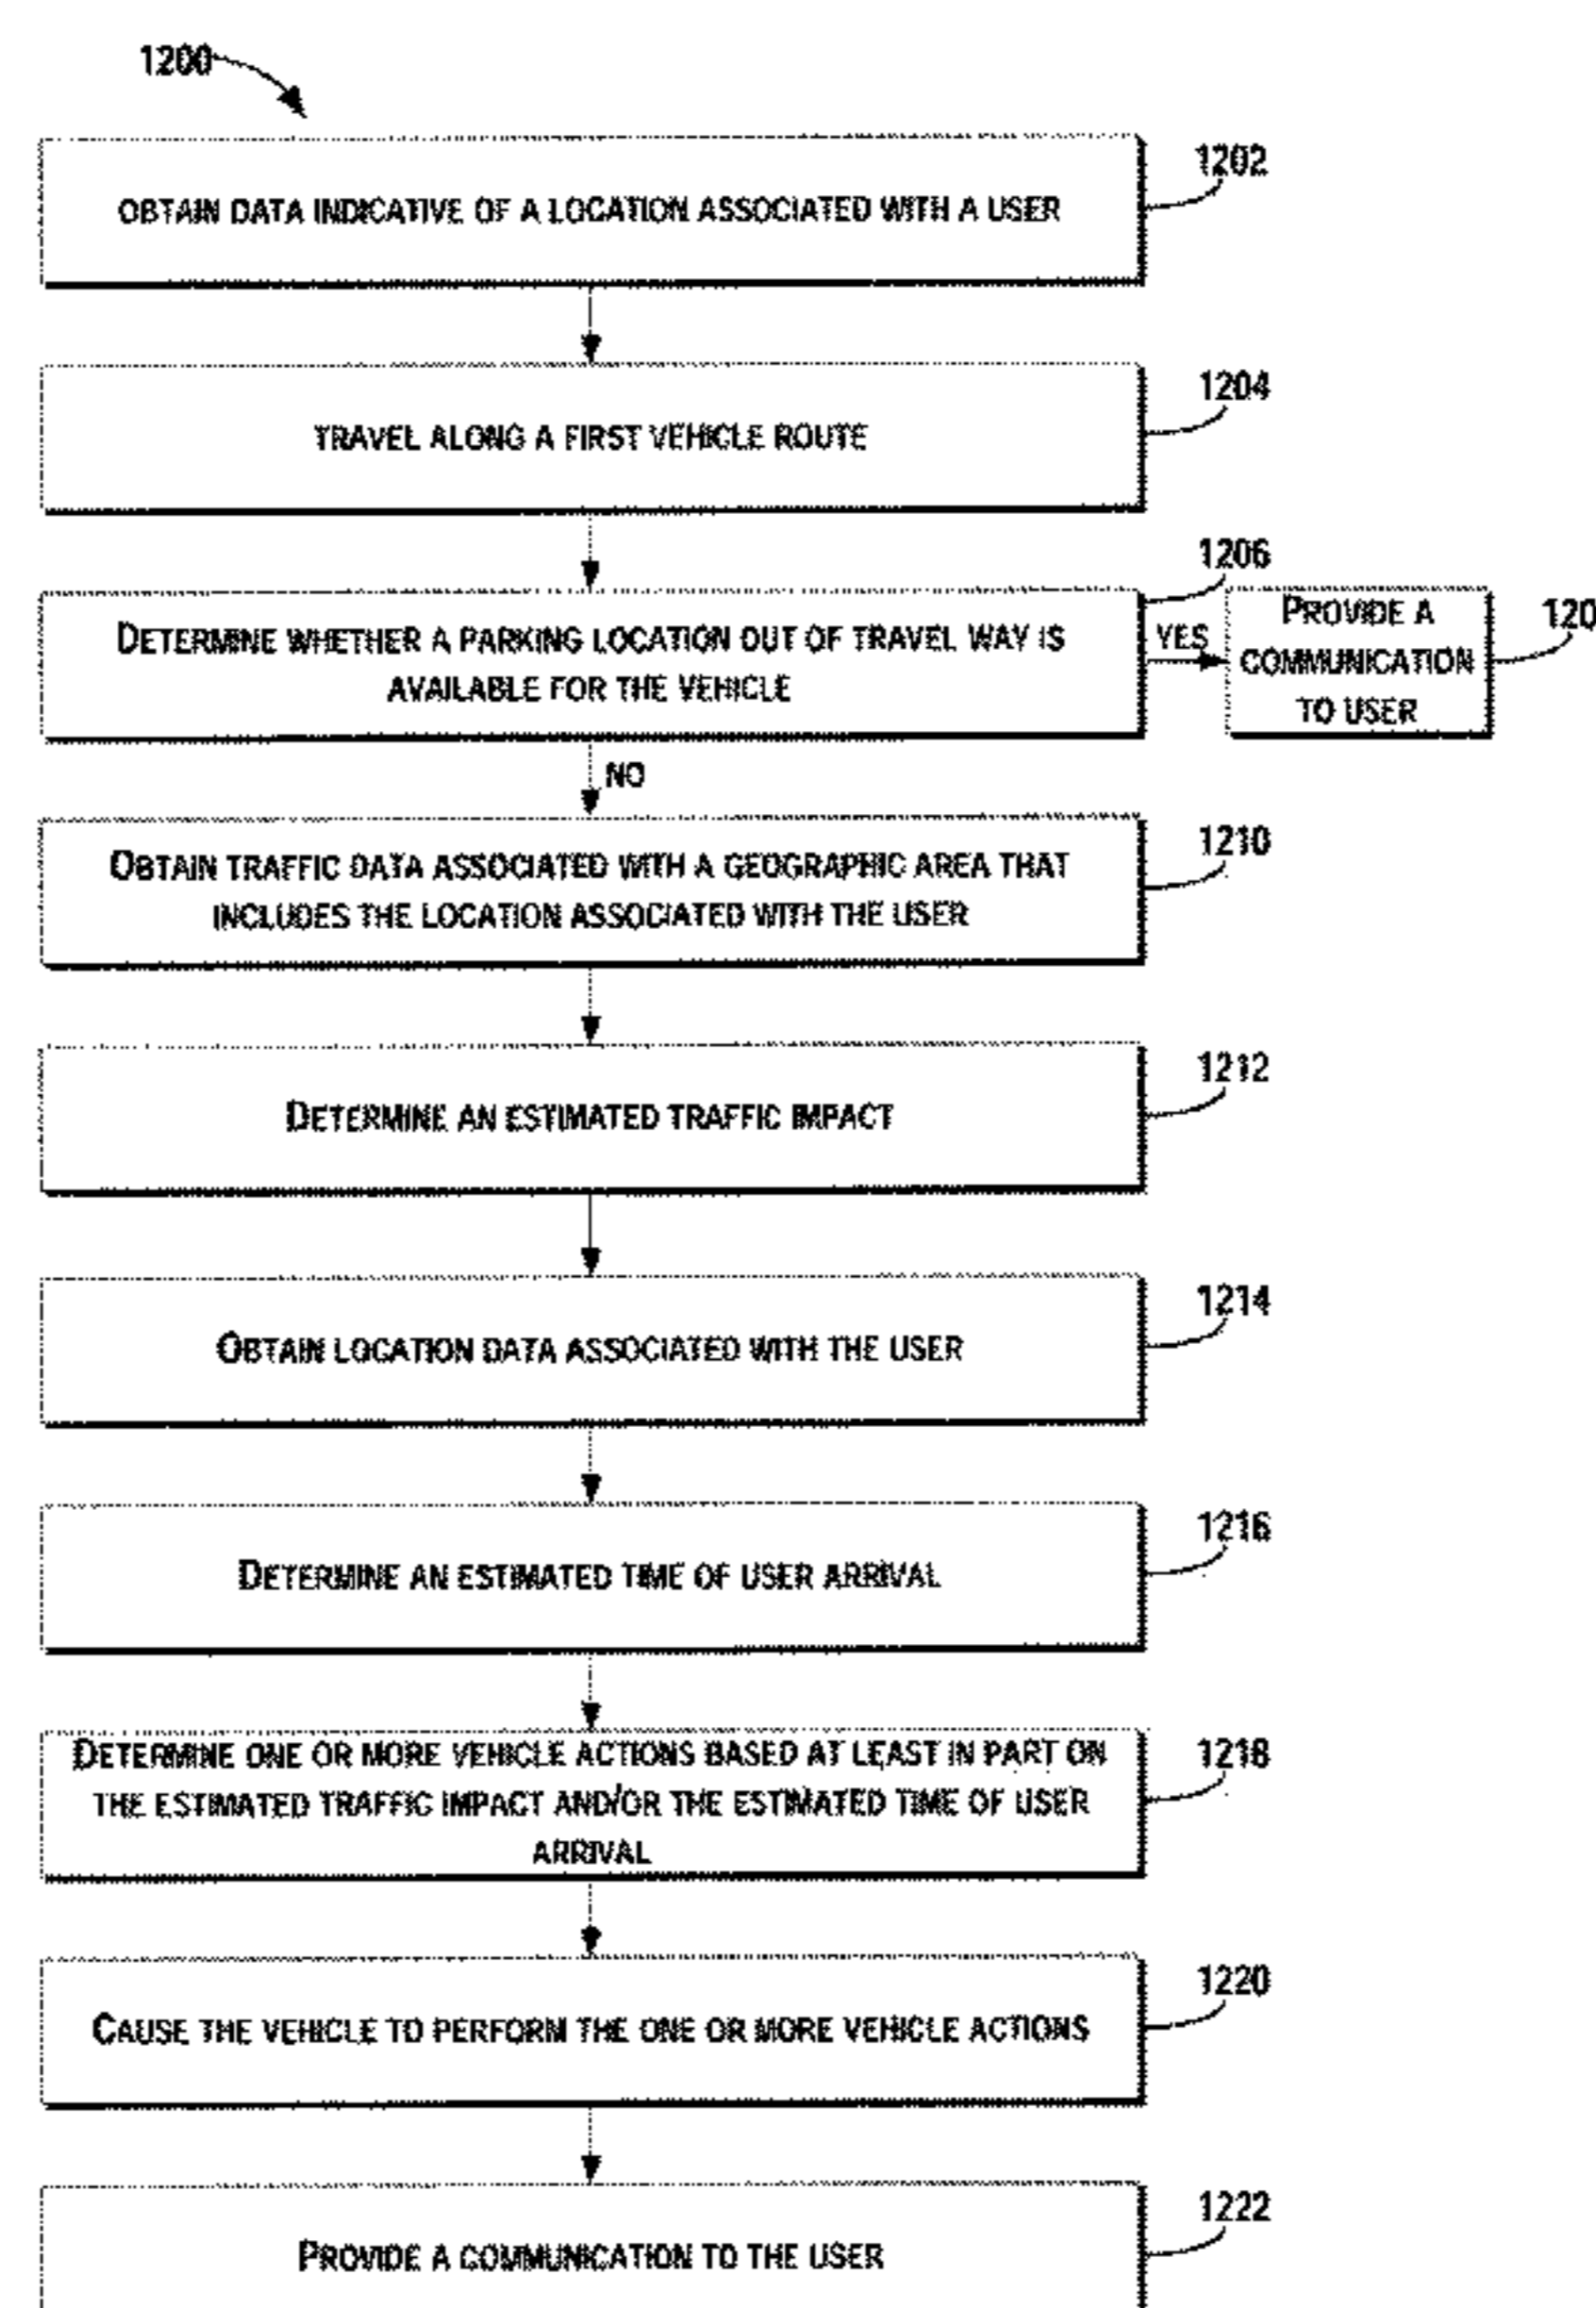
1200

OBTAIN DATA INDICATIVE OF A LOCATION ASSOCIATED WITH A USER

1202

TRAVEL ALONG A FIRST VEHICLE ROUTE

1204

1206

DETERMINE WHETHER A PARKING LOCATION OUT OF TRAVEL WAY IS AVAILABLE FOR THE VEHICLE

YES

PROVIDE A COMMUNICATION TO USER

120

NO

OBTAIN TRAFFIC DATA ASSOCIATED WITH A GEOGRAPHIC AREA THAT INCLUDES THE LOCATION ASSOCIATED WITH THE USER

1210

DETERMINE AN ESTIMATED TRAFFIC IMPACT

1212

OBTAIN LOCATION DATA ASSOCIATED WITH THE USER

1214

DETERMINE AN ESTIMATED TIME OF USER ARRIVAL

1216

DETERMINE ONE OR MORE VEHICLE ACTIONS BASED AT LEAST IN PART ON THE ESTIMATED TRAFFIC IMPACT AND/OR THE ESTIMATED TIME OF USER ARRIVAL

1218

CAUSE THE VEHICLE TO PERFORM THE ONE OR MORE VEHICLE ACTIONS

1220

PROVIDE A COMMUNICATION TO THE USER

1222